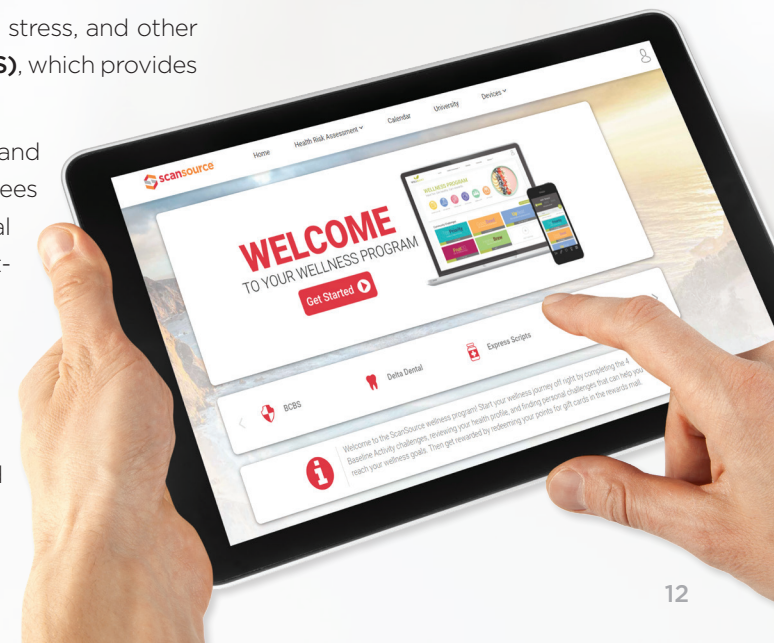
stress, and other
S), which provides

and
ees
al
-

l

scansource
Home
Health Risk Assessment
Calendar
University
Devices

WELCOME
TO YOUR WELLNESS PROGRAM
Get Started

WELLNESS PROGRAM

BCBS
Delta Dental
Express Scripts

Welcome to the ScanSource wellness program! Start your wellness journey off right by completing the 4 Baseline Activity challenges, reviewing your health profile, and finding personal challenges that can help you reach your wellness goals. Then get rewarded by redeeming your points for gift cards in the rewards mall.

12